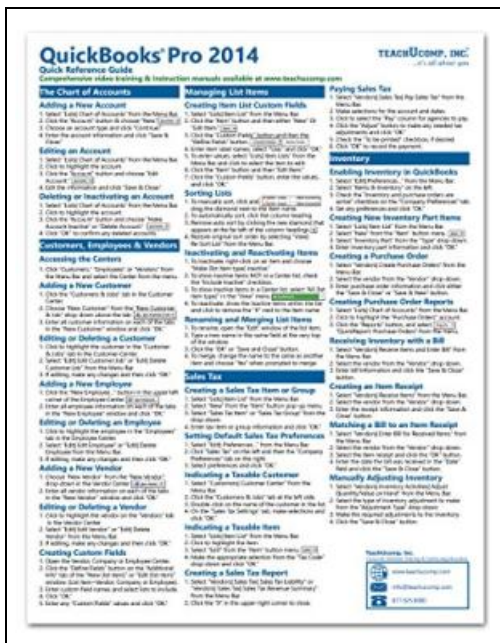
QuickBooks Pro 2014

Quick Reference Guide

Comprehensive video training & instruction manuals available at www.teachucomp.com

TEACHUCOMP, INC.

...it's all about you

The Chart of Accounts

Adding a New Account

Editing an Account

Deleting or Inactivating an Account

Customers, Employees & Vendors

Accessing the Centers

Adding a New Customer

Editing or Deleting a Customer

Adding a New Employee

Editing or Deleting an Employee

Adding a New Vendor

Editing or Deleting a Vendor

Creating Custom Fields

Managing List Items

Creating Item List Custom Fields

Sorting Lists

Inactivating and Reactivating Items

Renaming and Merging List Items

Sales Tax

Creating a Sales Tax Item or Group

Setting Default Sales Tax Preferences

Indicating a Taxable Customer

Indicating a Taxable Item

Creating a Sales Tax Report

Paying Sales Tax

Inventory

Enabling Inventory in QuickBooks

Creating New Inventory Part Items

Creating a Purchase Order

Creating Purchase Order Reports

Receiving Inventory with a Bill

Creating an Item Receipt

Matching a Bill to an Item Receipt

Manually Adjusting Inventory

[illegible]